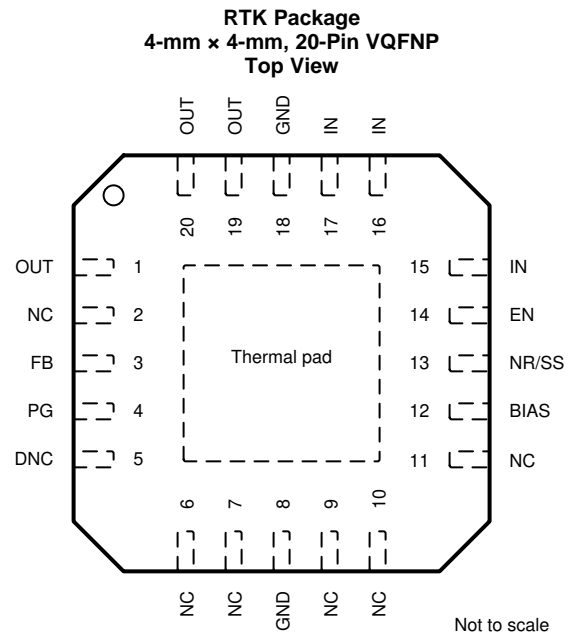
RTK Package
4-mm × 4-mm, 20-Pin VQFNP
Top View

OUT OUT GND IN IN

20 19 18 17 16

OUT 1
NC 2
FB 3
PG 4
DNC 5

Thermal pad

15 IN
14 EN
13 NR/SS
12 BIAS
11 NC

6 7 8 9 10

NC NC GND NC NC

Not to scale